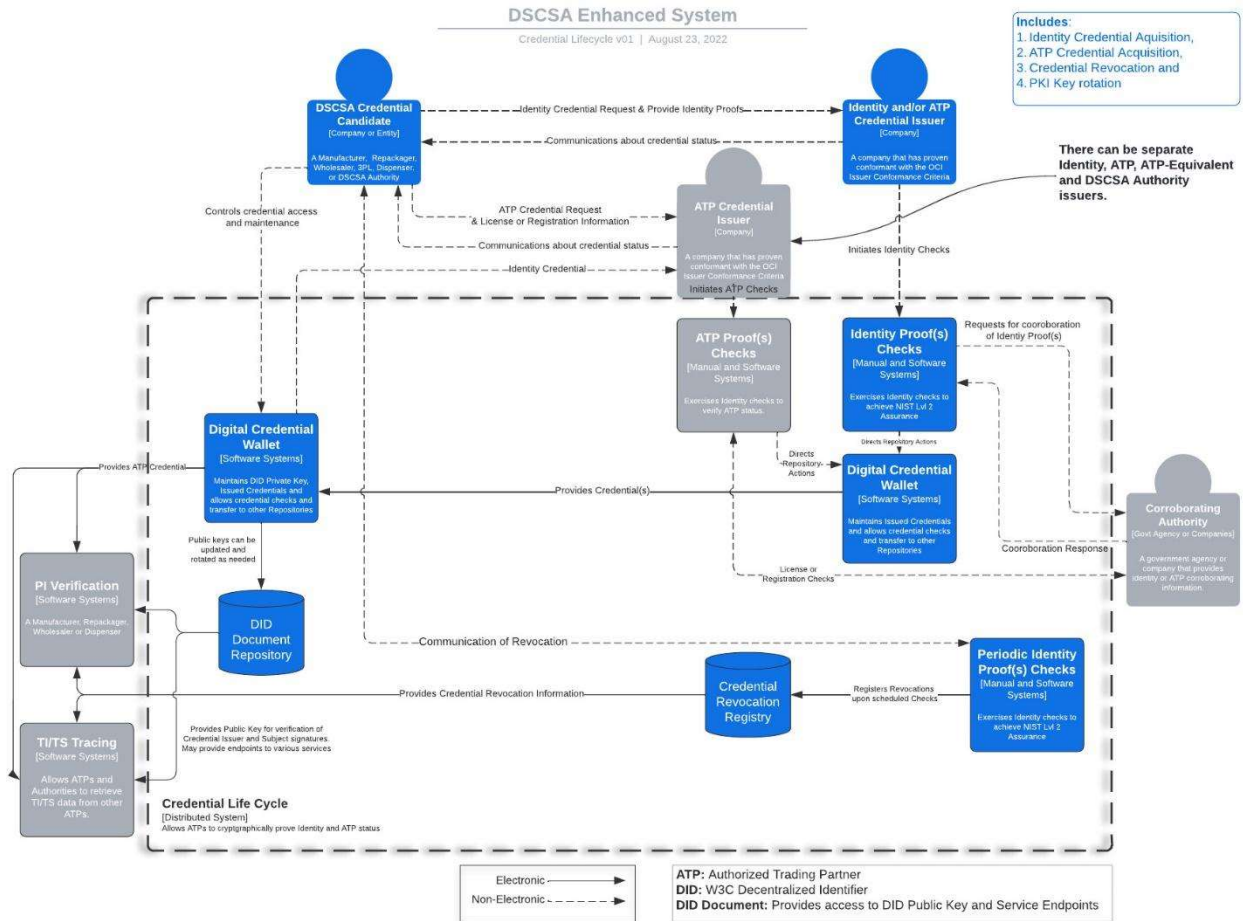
DSCSA Enhanced System

Credential Lifecycle v01 | August 23, 2022

Includes:
1. Identity Credential Aquisition,
2. ATP Credential Acquisition,
3. Credential Revocation and
4. PKI Key rotation

DSCSA Credential Candidate
[Company or Entity]
A Manufacturer, Repackager, Wholesaler, 3PL, Dispenser, or DSCSA Authority

Identity Credential Request & Provide Identity Proofs

Communications about credential status

Identity and/or ATP Credential Issuer
[Company]
A company that has proven conformant with the OCI Issuer Conformance Criteria

There can be separate Identity, ATP, ATP-Equivalent and DSCSA Authority issuers.

Controls credential access and maintenance

ATP Credential Request & License or Registration Information

Communications about credential status

Identity Credential

ATP Credential Issuer
[Company]
A company that has proven conformant with the OCI Issuer Conformance Criteria

Initiates ATP Checks

Initiates Identity Checks

ATP Proof(s) Checks
[Manual and Software Systems]
Exercises Identity checks to verify ATP status.

Identity Proof(s) Checks
[Manual and Software Systems]
Exercises Identity checks to achieve NIST Lvl 2 Assurance

Requests for cooroboration of Identiy Proof(s)

Directs Repository Actions

Directs Repository Actions

Digital Credential Wallet
[Software Systems]
Maintains DID Private Key, Issued Credentials and allows credential checks and transfer to other Repositories

Provides ATP Credential

Provides Credential(s)

Digital Credential Wallet
[Software Systems]
Maintains Issued Credentials and allows credential checks and transfer to other Repositories

Corroborating Authority
[Govt Agency or Companies]
A government agency or company that provides identity or ATP corroborating information.

Cooroboration Response

License or Registration Checks

Public keys can be updated and rotated as needed

PI Verification
[Software Systems]
A Manufacturer, Repackager, Wholesaler or Dispenser

DID Document Repository

Communication of Revocation

Periodic Identity Proof(s) Checks
[Manual and Software Systems]
Exercises Identity checks to achieve NIST Lvl 2 Assurance

Credential Revocation Registry

Registers Revocations upon scheduled Checks

Provides Credential Revocation Information

Provides Public Key for verification of Credential Issuer and Subject signatures. May provide endpoints to various services

TI/TS Tracing
[Software Systems]
Allows ATPs and Authorities to retrieve TI/TS data from other ATPs.

Credential Life Cycle
[Distributed System]
Allows ATPs to cryptgraphically prove Identity and ATP status

Electronic
Non-Electronic

ATP: Authorized Trading Partner
DID: W3C Decentralized Identifier
DID Document: Provides access to DID Public Key and Service Endpoints